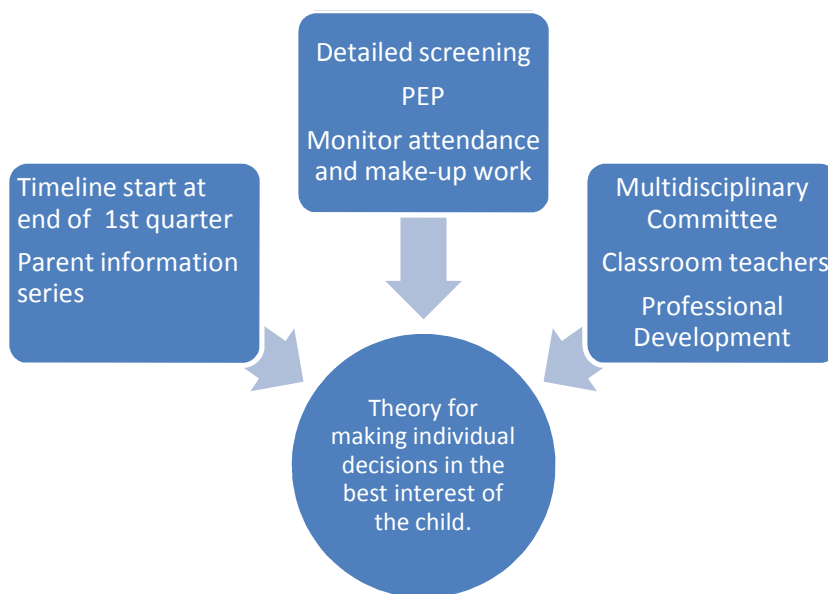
Detailed screening

PEP

Monitor attendance and make-up work

Timeline start at end of 1st quarter

Parent information series

Multidisciplinary Committee

Classroom teachers

Professional Development

Theory for making individual decisions in the best interest of the child.